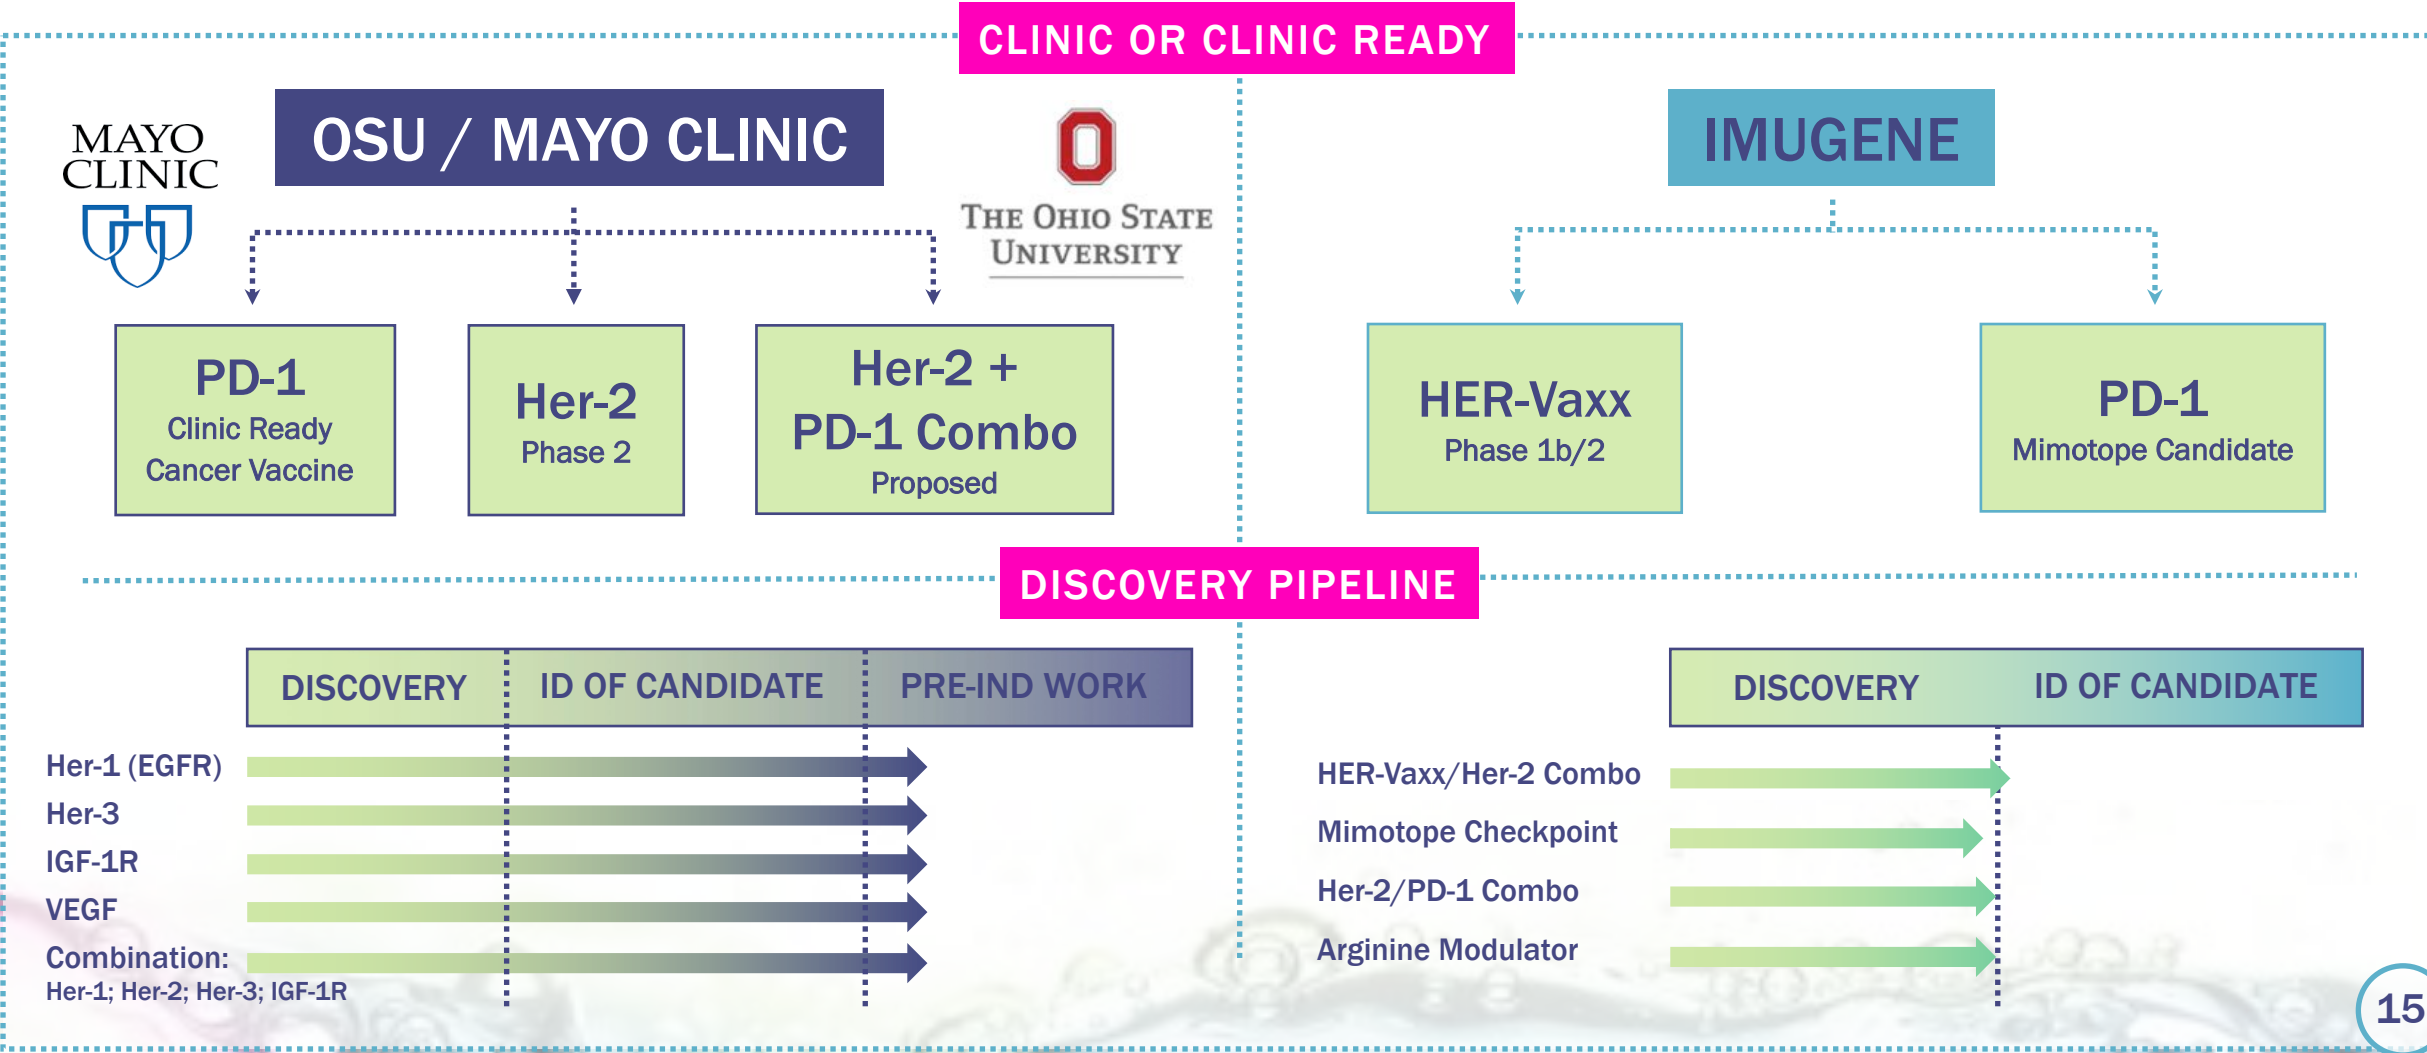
CLINIC OR CLINIC READY

MAYO CLINIC

OSU / MAYO CLINIC

THE OHIO STATE UNIVERSITY

IMUGENE

PD-1
Clinic Ready
Cancer Vaccine

Her-2
Phase 2

Her-2 +
PD-1 Combo
Proposed

HER-Vaxx
Phase 1b/2

PD-1
Mimotope Candidate

DISCOVERY PIPELINE

| DISCOVERY | ID OF CANDIDATE | PRE-IND WORK |
|---|---|---|

Her-1 (EGFR)
Her-3
IGF-1R
VEGF
Combination:
Her-1; Her-2; Her-3; IGF-1R

| DISCOVERY | ID OF CANDIDATE |
|---|---|

HER-Vaxx/Her-2 Combo
Mimotope Checkpoint
Her-2/PD-1 Combo
Arginine Modulator

15